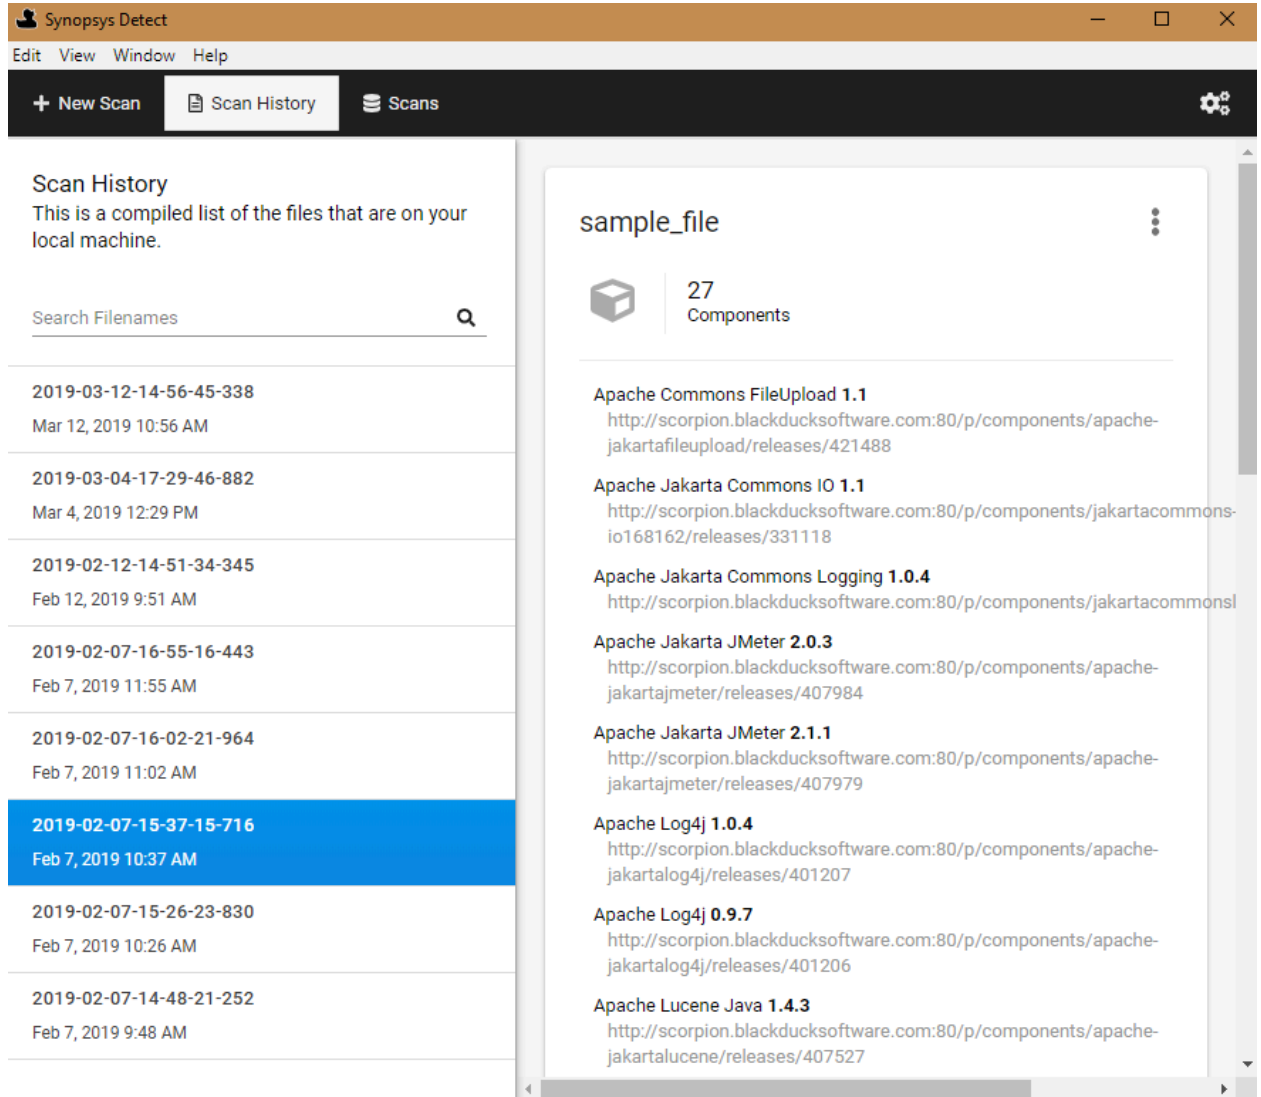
Synopsys Detect

Edit View Window Help

New Scan Scan History Scans

Scan History
This is a compiled list of the files that are on your local machine.

Search Filenames

2019-03-12-14-56-45-338
Mar 12, 2019 10:56 AM

2019-03-04-17-29-46-882
Mar 4, 2019 12:29 PM

2019-02-12-14-51-34-345
Feb 12, 2019 9:51 AM

2019-02-07-16-55-16-443
Feb 7, 2019 11:55 AM

2019-02-07-16-02-21-964
Feb 7, 2019 11:02 AM

2019-02-07-15-37-15-716
Feb 7, 2019 10:37 AM

2019-02-07-15-26-23-830
Feb 7, 2019 10:26 AM

2019-02-07-14-48-21-252
Feb 7, 2019 9:48 AM

sample_file

27
Components

Apache Commons FileUpload 1.1
http://scorpion.blackducksoftware.com:80/p/components/apache-jakartafileupload/releases/421488

Apache Jakarta Commons IO 1.1
http://scorpion.blackducksoftware.com:80/p/components/jakartacommons-io168162/releases/331118

Apache Jakarta Commons Logging 1.0.4
http://scorpion.blackducksoftware.com:80/p/components/jakartacommonsl

Apache Jakarta JMeter 2.0.3
http://scorpion.blackducksoftware.com:80/p/components/apache-jakartajmeter/releases/407984

Apache Jakarta JMeter 2.1.1
http://scorpion.blackducksoftware.com:80/p/components/apache-jakartajmeter/releases/407979

Apache Log4j 1.0.4
http://scorpion.blackducksoftware.com:80/p/components/apache-jakartalog4j/releases/401207

Apache Log4j 0.9.7
http://scorpion.blackducksoftware.com:80/p/components/apache-jakartalog4j/releases/401206

Apache Lucene Java 1.4.3
http://scorpion.blackducksoftware.com:80/p/components/apache-jakartalucene/releases/407527